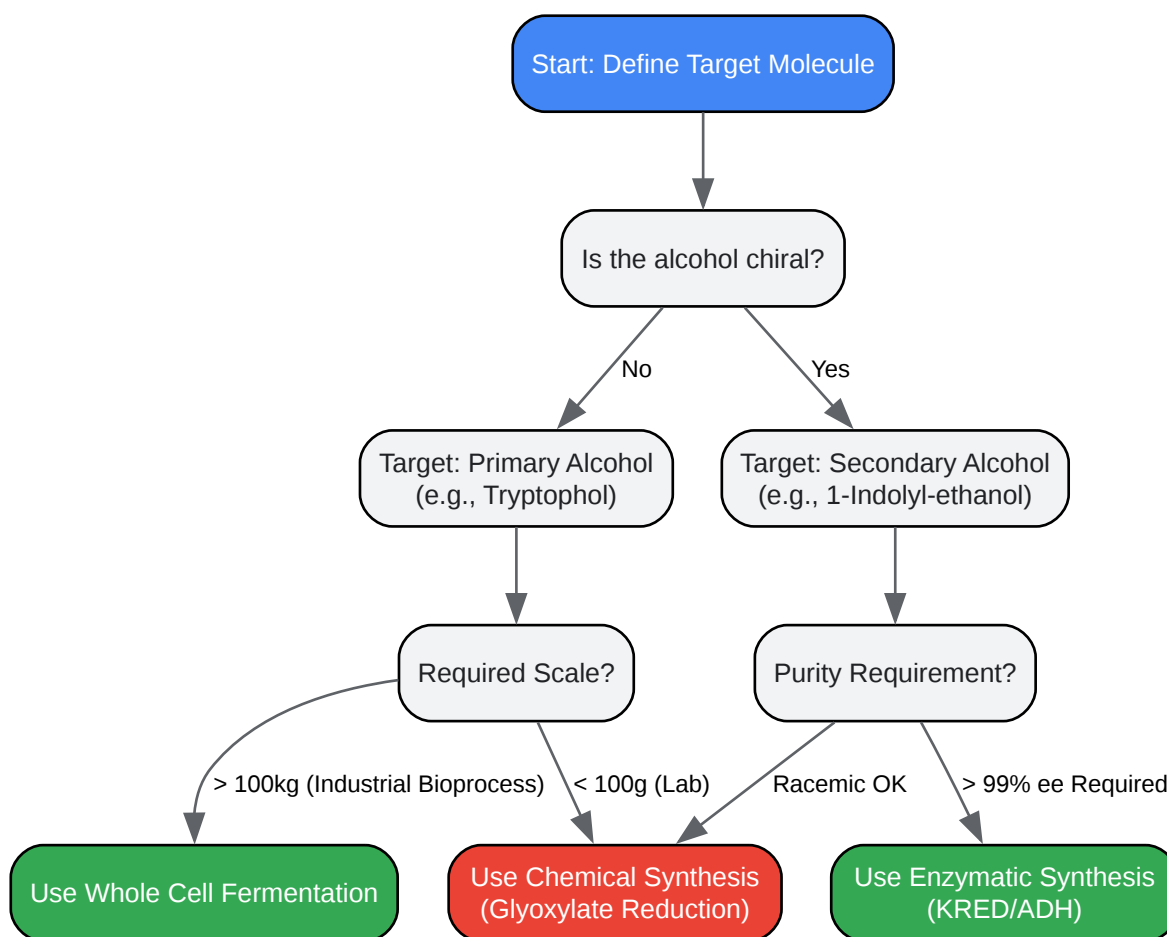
Start: Define Target Molecule

Is the alcohol chiral?

No

Yes

Target: Primary Alcohol (e.g., Tryptophol)

Target: Secondary Alcohol (e.g., 1-Indolyl-ethanol)

Required Scale?

Purity Requirement?

> 100kg (Industrial Bioprocess)

< 100g (Lab)

Racemic OK

> 99% ee Required

Use Whole Cell Fermentation

Use Chemical Synthesis (Glyoxylate Reduction)

Use Enzymatic Synthesis (KRED/ADH)